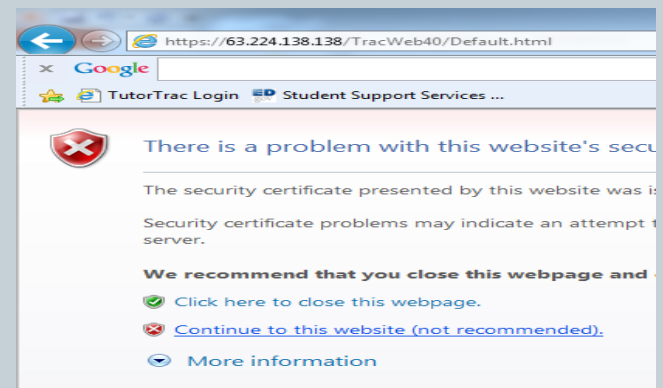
https://63.224.138.138/TracWeb40/Default.html

x Google

TutorTrac Login ED Student Support Services ...

There is a problem with this website's secu

The security certificate presented by this website was is

Security certificate problems may indicate an attempt t server.

We recommend that you close this webpage and

Click here to close this webpage.

Continue to this website (not recommended).

More information